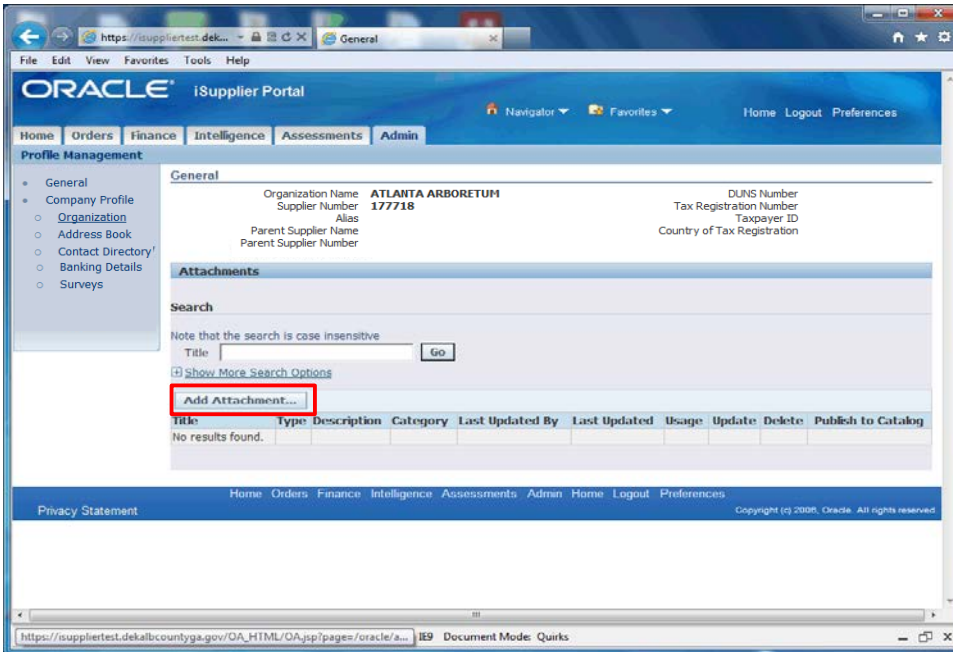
https://isuppliertest.dek... General

File Edit View Favorites Tools Help

ORACLE iSupplier Portal

Navigator Favorites Home Logout Preferences

Home Orders Finance Intelligence Assessments Admin

Profile Management

General
Company Profile
Organization
Address Book
Contact Directory
Banking Details
Surveys

General

Organization Name ATLANTA ARBORETUM
Supplier Number 177718
Alias
Parent Supplier Name
Parent Supplier Number

DUNS Number
Tax Registration Number
Taxpayer ID
Country of Tax Registration

Attachments

Search

Note that the search is case insensitive

Title Go

Show More Search Options

Add Attachment...

| Title | Type | Description | Category | Last Updated By | Last Updated | Usage | Update | Delete | Publish to Catalog |
|---|---|---|---|---|---|---|---|---|---|
| No results found. | | | | | | | | | |

Home Orders Finance Intelligence Assessments Admin Home Logout Preferences

Privacy Statement

Copyright (c) 2006, Oracle. All rights reserved.

https://isuppliertest.dekalbcountyga.gov/OA_HTML/OA.jsp?page=/oracle/a... IE9 Document Mode: Quirks